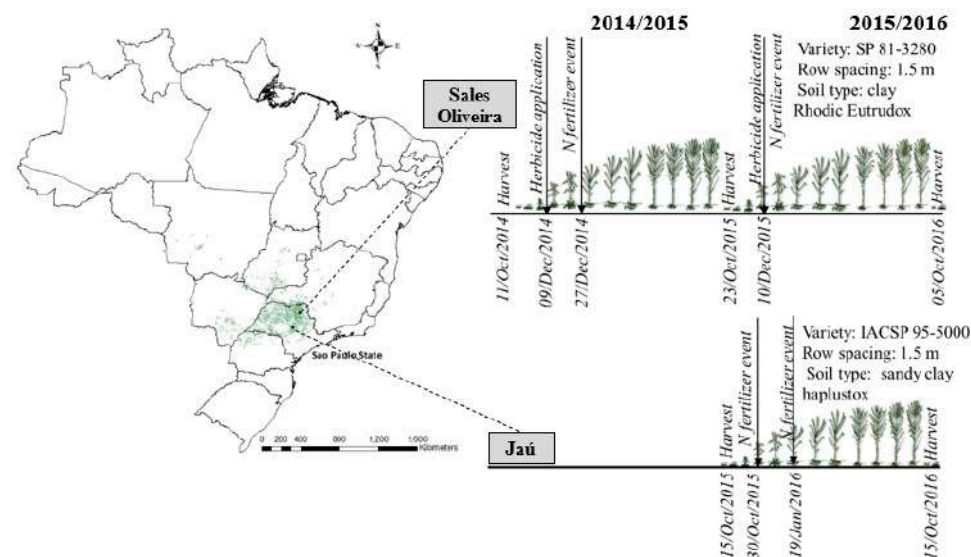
2014/2015

2015/2016

Variety: SP 81-3280
Row spacing: 1.5 m
Soil type: clay
Rhodic Eutrudox

Sales Oliveira

Harvest
Herbicide application
N fertilizer event
Harvest
Herbicide application
N fertilizer event
Harvest

11/Oct/2014
09/Dec/2014
27/Dec/2014
23/Oct/2015
10/Dec/2015
05/Oct/2016

Variety: IACSP 95-5000
Row spacing: 1.5 m
Soil type: sandy clay
haplustox

São Paulo State

0 200 400 800 1,200 1,600 Kilometers

Jaú

Harvest
N fertilizer event
N fertilizer event
Harvest

15/Oct/2015
30/Oct/2015
19/Jan/2016
15/Oct/2016